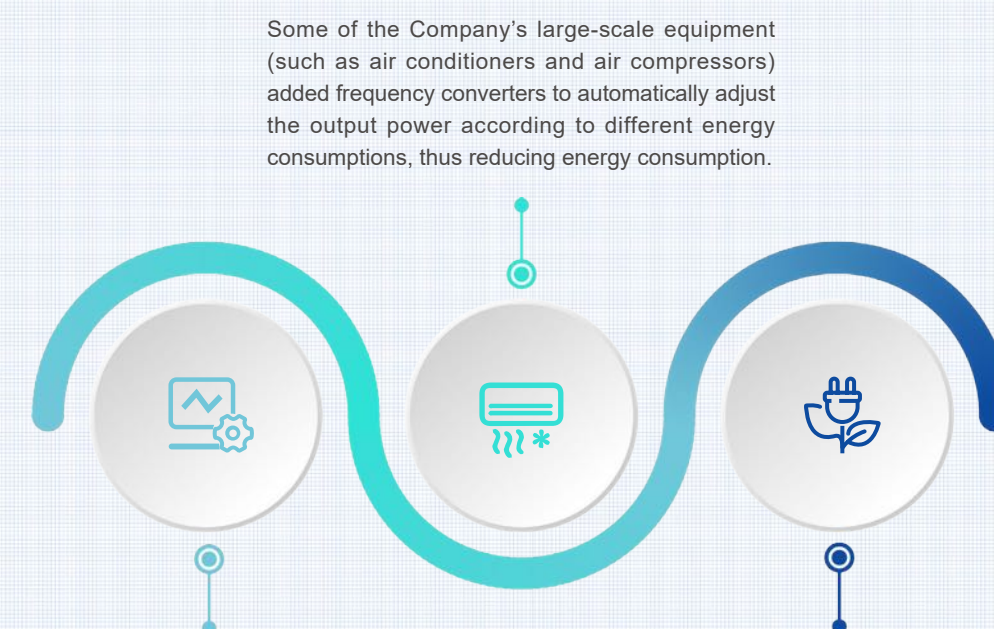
Some of the Company’s large-scale equipment (such as air conditioners and air compressors) added frequency converters to automatically adjust the output power according to different energy consumptions, thus reducing energy consumption.